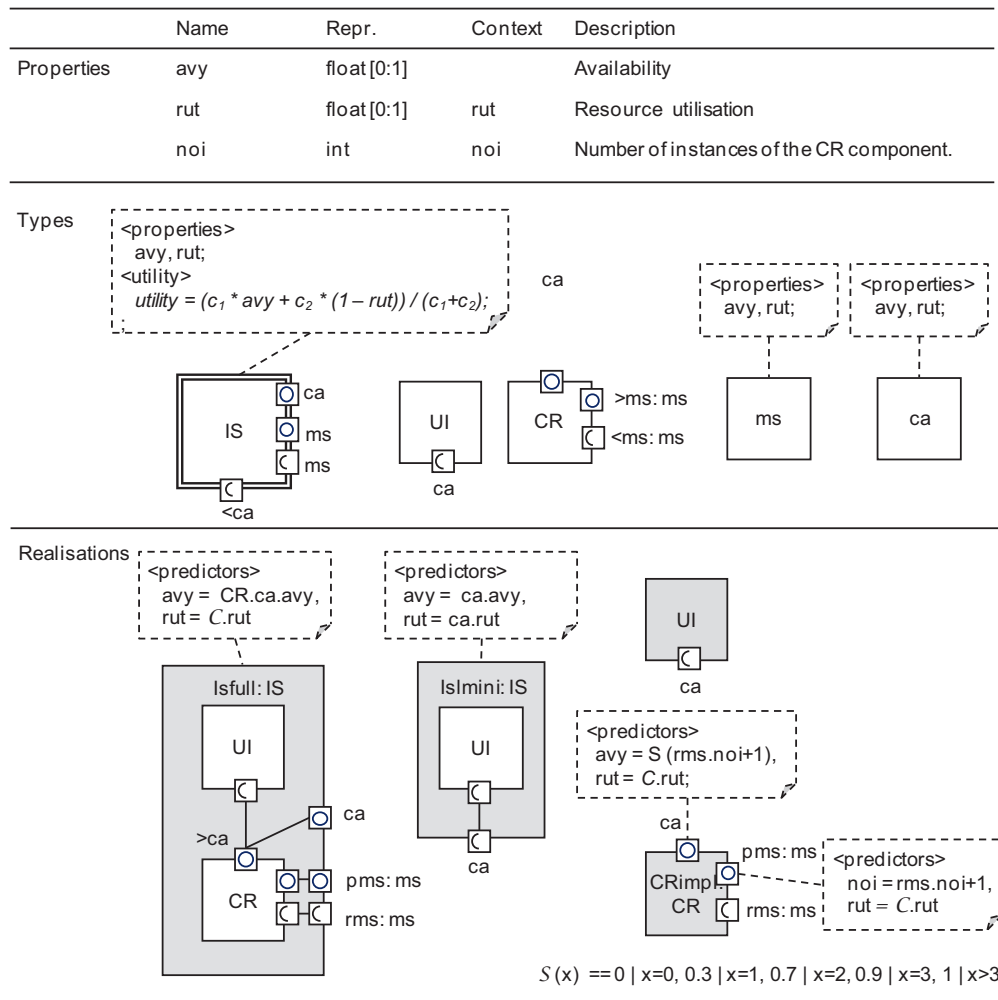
| | Name | Repr. | Context | Description |
|---|---|---|---|---|
| Properties | avy | float [0:1] | | Availability |
| | rut | float [0:1] | rut | Resource utilisation |
| | noi | int | noi | Number of instances of the CR component. |

Types

<properties>
avy, rut;
<utility>
utility = $(c_1 * avy + c_2 * (1 – rut)) / (c_1+c_2)$;

ca

<properties>
avy, rut;

<properties>
avy, rut;

IS
ca
ms
ms
<ca

UI
ca

CR
>ms: ms
<ms: ms

ms

ca

Realisations

<predictors>
avy = CR.ca.avy,
rut = C.rut

<predictors>
avy = ca.avy,
rut = ca.rut

UI
ca

Isfull: IS
UI
>ca
ca
CR
pms: ms
rms: ms

IsImini: IS
UI
ca

<predictors>
avy = S (rms.noi+1),
rut = C.rut;

ca
pms: ms
CRimpl.
CR
rms: ms

<predictors>
noi = rms.noi+1,
rut = C.rut

$S$(x) == 0 | x=0, 0.3 | x=1, 0.7 | x=2, 0.9 | x=3, 1 | x>3